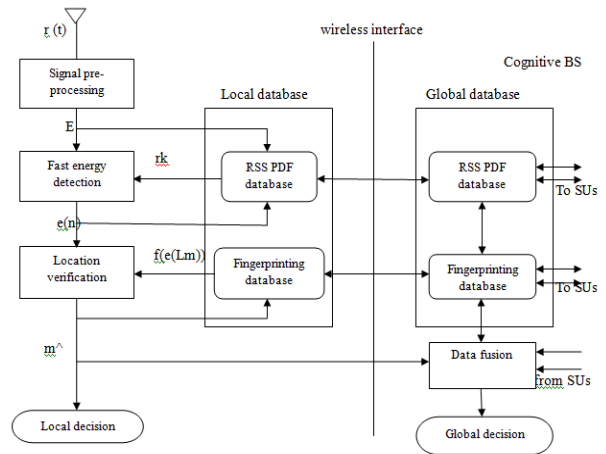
r (t)

wireless interface

Cognitive BS

Signal pre-processing

Local database

Global database

E

rk

Fast energy detection

RSS PDF database

RSS PDF database

To SUs

e(n)

f(e(Lm))

Location verification

Fingerprinting database

Fingerprinting database

To SUs

m^

Data fusion

from SUs

Local decision

Global decision